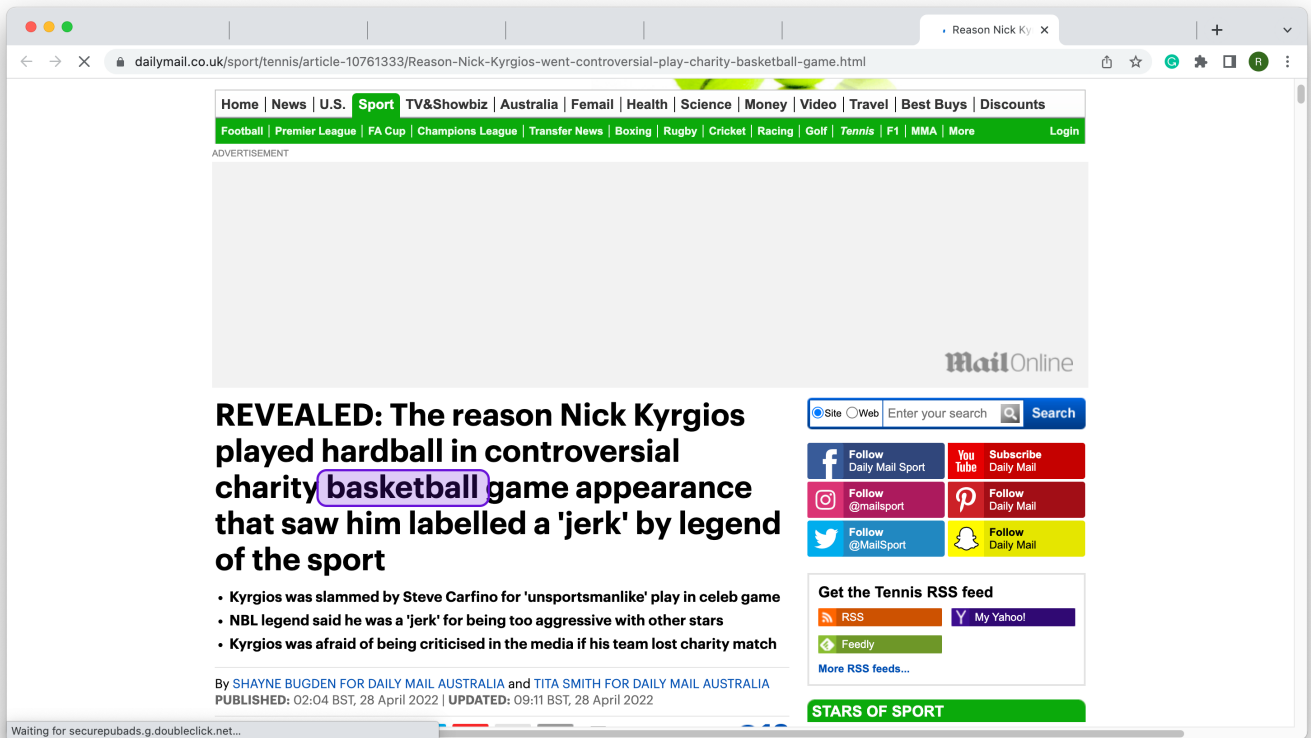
Reason Nick Ky

dailymail.co.uk/sport/tennis/article-10761333/Reason-Nick-Kyrgios-went-controversial-play-charity-basketball-game.html

Home | News | U.S. | Sport | TV&Showbiz | Australia | Femail | Health | Science | Money | Video | Travel | Best Buys | Discounts

Football | Premier League | FA Cup | Champions League | Transfer News | Boxing | Rugby | Cricket | Racing | Golf | Tennis | F1 | MMA | More | Login

ADVERTISEMENT

MailOnline

REVEALED: The reason Nick Kyrgios played hardball in controversial charity basketball game appearance that saw him labelled a 'jerk' by legend of the sport

- Kyrgios was slammed by Steve Carfino for 'unsportsmanlike' play in celeb game
- NBL legend said he was a 'jerk' for being too aggressive with other stars
- Kyrgios was afraid of being criticised in the media if his team lost charity match

By SHAYNE BUGDEN FOR DAILY MAIL AUSTRALIA and TITA SMITH FOR DAILY MAIL AUSTRALIA
PUBLISHED: 02:04 BST, 28 April 2022 | UPDATED: 09:11 BST, 28 April 2022

Site Web Enter your search Search

Follow Daily Mail Sport
Subscribe Daily Mail
Follow @mailsport
Follow Daily Mail
Follow @MailSport
Follow Daily Mail

Get the Tennis RSS feed
RSS
My Yahoo!
Feedly
More RSS feeds...

STARS OF SPORT

Waiting for securepubads.g.doubleclick.net...